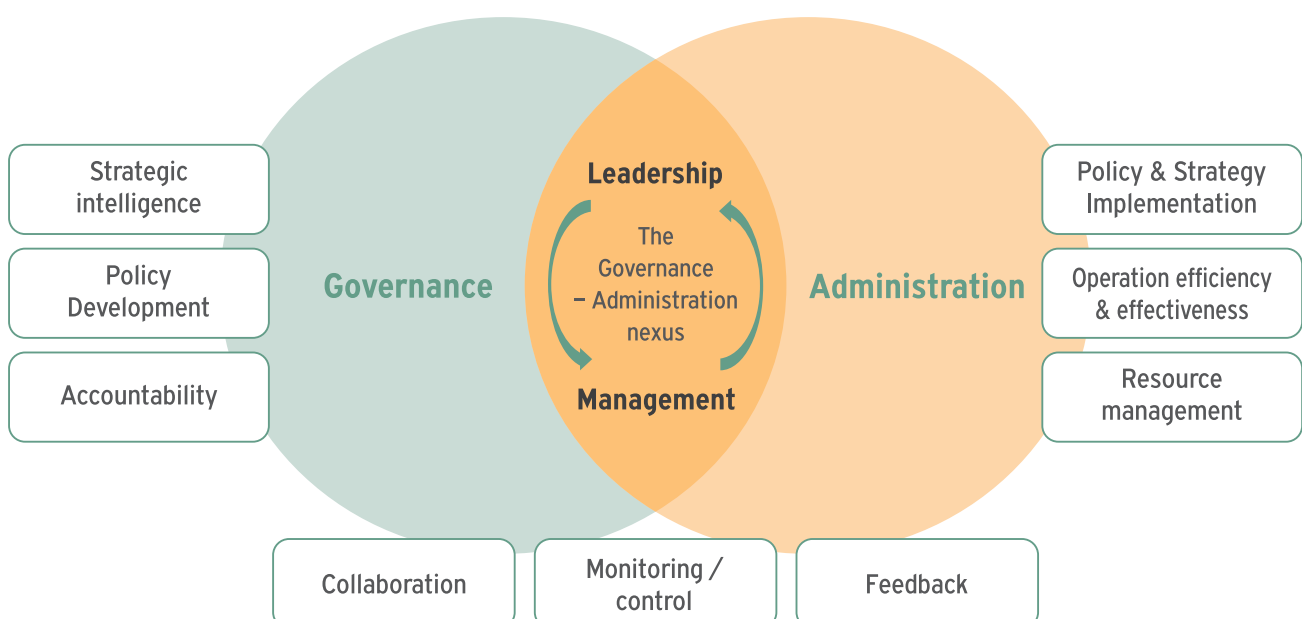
Strategic intelligence

Policy Development

Accountability

Governance

Leadership

The Governance – Administration nexus

Management

Administration

Policy & Strategy Implementation

Operation efficiency & effectiveness

Resource management

Collaboration

Monitoring / control

Feedback